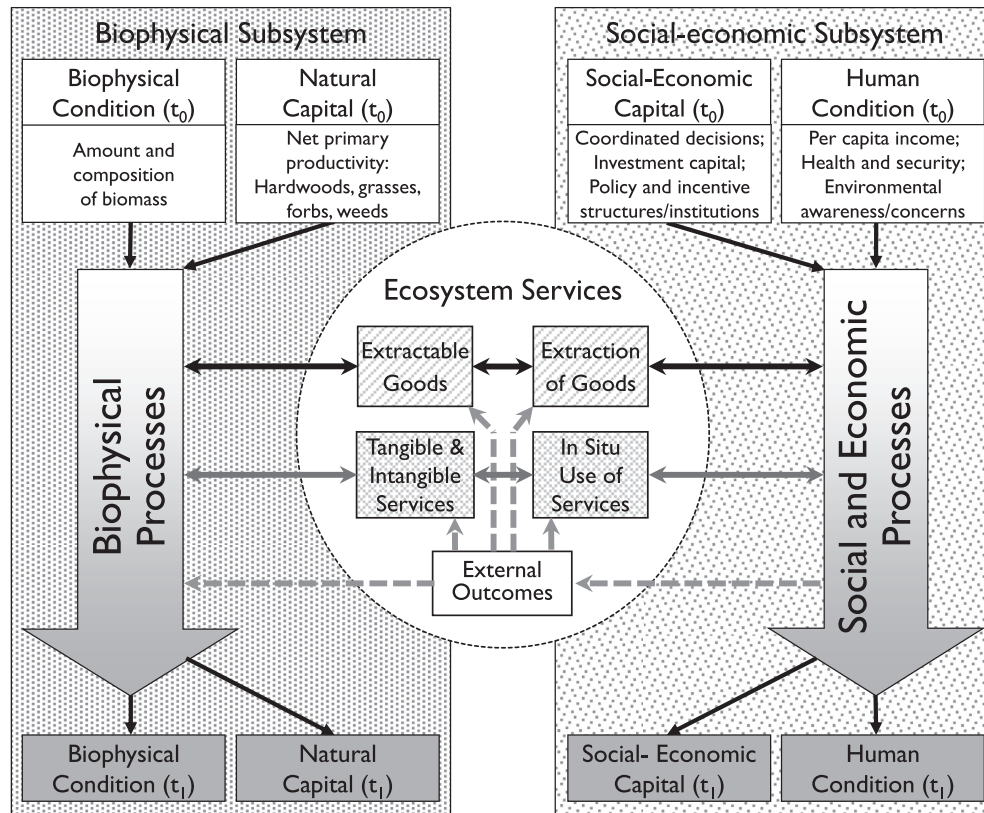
Biophysical Subsystem

Biophysical Condition $(t_0)$

Amount and composition of biomass

Natural Capital $(t_0)$

Net primary productivity: Hardwoods, grasses, forbs, weeds

Social-economic Subsystem

Social-Economic Capital $(t_0)$

Coordinated decisions; Investment capital; Policy and incentive structures/institutions

Human Condition $(t_0)$

Per capita income; Health and security; Environmental awareness/concerns

Biophysical Processes

Ecosystem Services

Extractable Goods

Extraction of Goods

Tangible & Intangible Services

In Situ Use of Services

External Outcomes

Social and Economic Processes

Biophysical Condition $(t_1)$

Natural Capital $(t_1)$

Social- Economic Capital $(t_1)$

Human Condition $(t_1)$